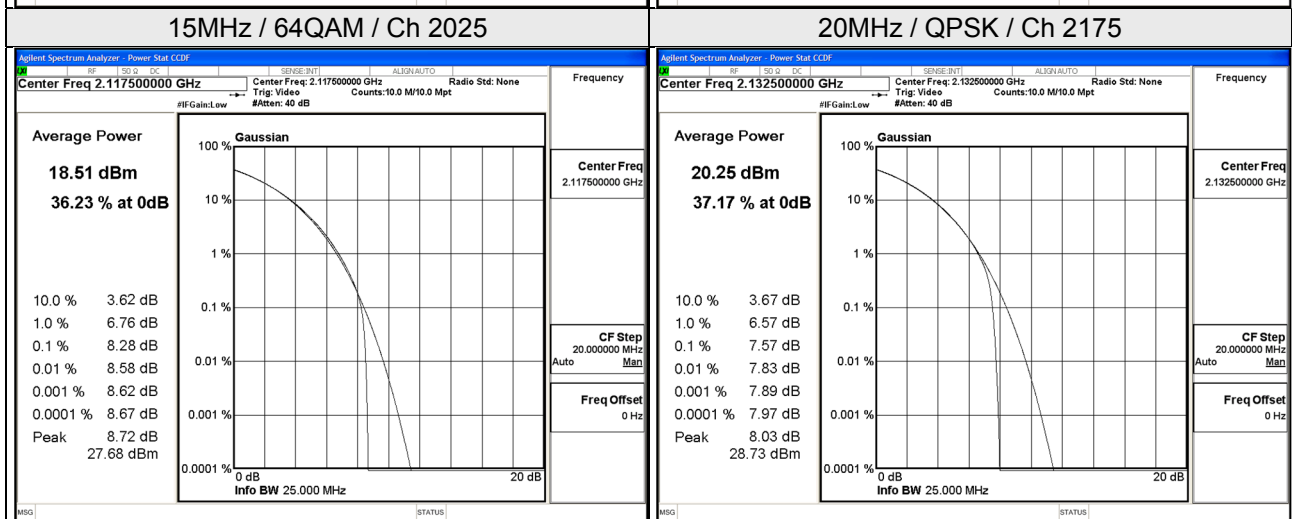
15MHz / 64QAM / Ch 2025

Agilent Spectrum Analyzer - Power Stat CCDF
RF 50 Ω DC SENSE:INT ALIGN AUTO
Center Freq 2.117500000 GHz
Center Freq: 2.117500000 GHz
Trig: Video
#Atten: 40 dB
#IFGain:Low
Radio Std: None
Counts:10.0 M/10.0 Mpt
Frequency

Average Power
18.51 dBm
36.23 % at 0dB

| | |
|---|---|
| 10.0 % | 3.62 dB |
| 1.0 % | 6.76 dB |
| 0.1 % | 8.28 dB |
| 0.01 % | 8.58 dB |
| 0.001 % | 8.62 dB |
| 0.0001 % | 8.67 dB |
| Peak | 8.72 dB |
| | 27.68 dBm |

Gaussian
100 %
10 %
1 %
0.1 %
0.01 %
0.001 %
0.0001 %
0 dB
20 dB
Info BW 25.000 MHz

Center Freq
2.117500000 GHz
CF Step
20.000000 MHz
Auto Man
Freq Offset
0 Hz
MSG STATUS

20MHz / QPSK / Ch 2175

Agilent Spectrum Analyzer - Power Stat CCDF
RF 50 Ω DC SENSE:INT ALIGN AUTO
Center Freq 2.132500000 GHz
Center Freq: 2.132500000 GHz
Trig: Video
#Atten: 40 dB
#IFGain:Low
Radio Std: None
Counts:10.0 M/10.0 Mpt
Frequency

Average Power
20.25 dBm
37.17 % at 0dB

| | |
|---|---|
| 10.0 % | 3.67 dB |
| 1.0 % | 6.57 dB |
| 0.1 % | 7.57 dB |
| 0.01 % | 7.83 dB |
| 0.001 % | 7.89 dB |
| 0.0001 % | 7.97 dB |
| Peak | 8.03 dB |
| | 28.73 dBm |

Gaussian
100 %
10 %
1 %
0.1 %
0.01 %
0.001 %
0.0001 %
0 dB
20 dB
Info BW 25.000 MHz

Center Freq
2.132500000 GHz
CF Step
20.000000 MHz
Auto Man
Freq Offset
0 Hz
MSG STATUS